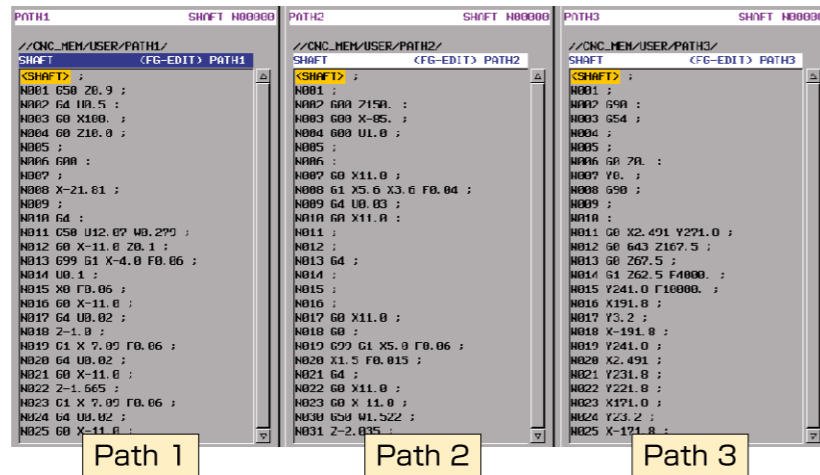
PATH1 SHAFT N00000

//CNC_MEM/USER/PATH1/
SHAFT (FG-EDIT) PATH1
<SHAFT> ;
N001 G50 Z0.9 ;
N002 G4 U0.5 ;
N003 G0 X100. ;
N004 G0 Z10.0 ;
N005 ;
N006 G00 ;
N007 ;
N008 X-21.81 ;
N009 ;
N010 G4 ;
N011 G50 U12.07 W0.279 ;
N012 G0 X-11.0 Z0.1 ;
N013 G99 G1 X-4.0 F0.06 ;
N014 U0.1 ;
N015 X0 F0.06 ;
N016 G0 X-11.0 ;
N017 G4 U0.02 ;
N018 Z-1.0 ;
N019 G1 X 7.09 F0.06 ;
N020 G4 U0.02 ;
N021 G0 X-11.0 ;
N022 Z-1.665 ;
N023 G1 X 7.09 F0.06 ;
N024 G4 U0.02 ;
N025 G0 X-11.0 ;
Path 1

PATH2 SHAFT N00000

//CNC_MEM/USER/PATH2/
SHAFT (FG-EDIT) PATH2
<SHAFT> ;
N001 ;
N002 G00 Z150. ;
N003 G00 X-85. ;
N004 G00 U1.0 ;
N005 ;
N006 ;
N007 G0 X11.0 ;
N008 G1 X5.6 X3.6 F0.04 ;
N009 G4 U0.03 ;
N010 G0 X11.0 ;
N011 ;
N012 ;
N013 G4 ;
N014 ;
N015 ;
N016 ;
N017 G0 X11.0 ;
N018 G0 ;
N019 G99 G1 X5.0 F0.06 ;
N020 X1.5 F0.015 ;
N021 G4 ;
N022 G0 X11.0 ;
N023 G0 X 11.0 ;
N030 G50 W1.522 ;
N031 Z-2.035 ;
Path 2

PATH3 SHAFT N00000

//CNC_MEM/USER/PATH3/
SHAFT (FG-EDIT) PATH3
<SHAFT> ;
N001 ;
N002 G90 ;
N003 G54 ;
N004 ;
N005 ;
N006 G0 Z0. ;
N007 Y0. ;
N008 G98 ;
N009 ;
N010 ;
N011 G0 X2.491 Y271.0 ;
N012 G0 G43 Z167.5 ;
N013 G0 Z67.5 ;
N014 G1 Z62.5 F4000. ;
N015 Y241.0 F10000. ;
N016 X191.8 ;
N017 Y3.2 ;
N018 X-191.8 ;
N019 Y241.0 ;
N020 X2.491 ;
N021 Y231.8 ;
N022 Y221.8 ;
N023 X171.0 ;
N024 Y23.2 ;
N025 X-171.8 ;
Path 3